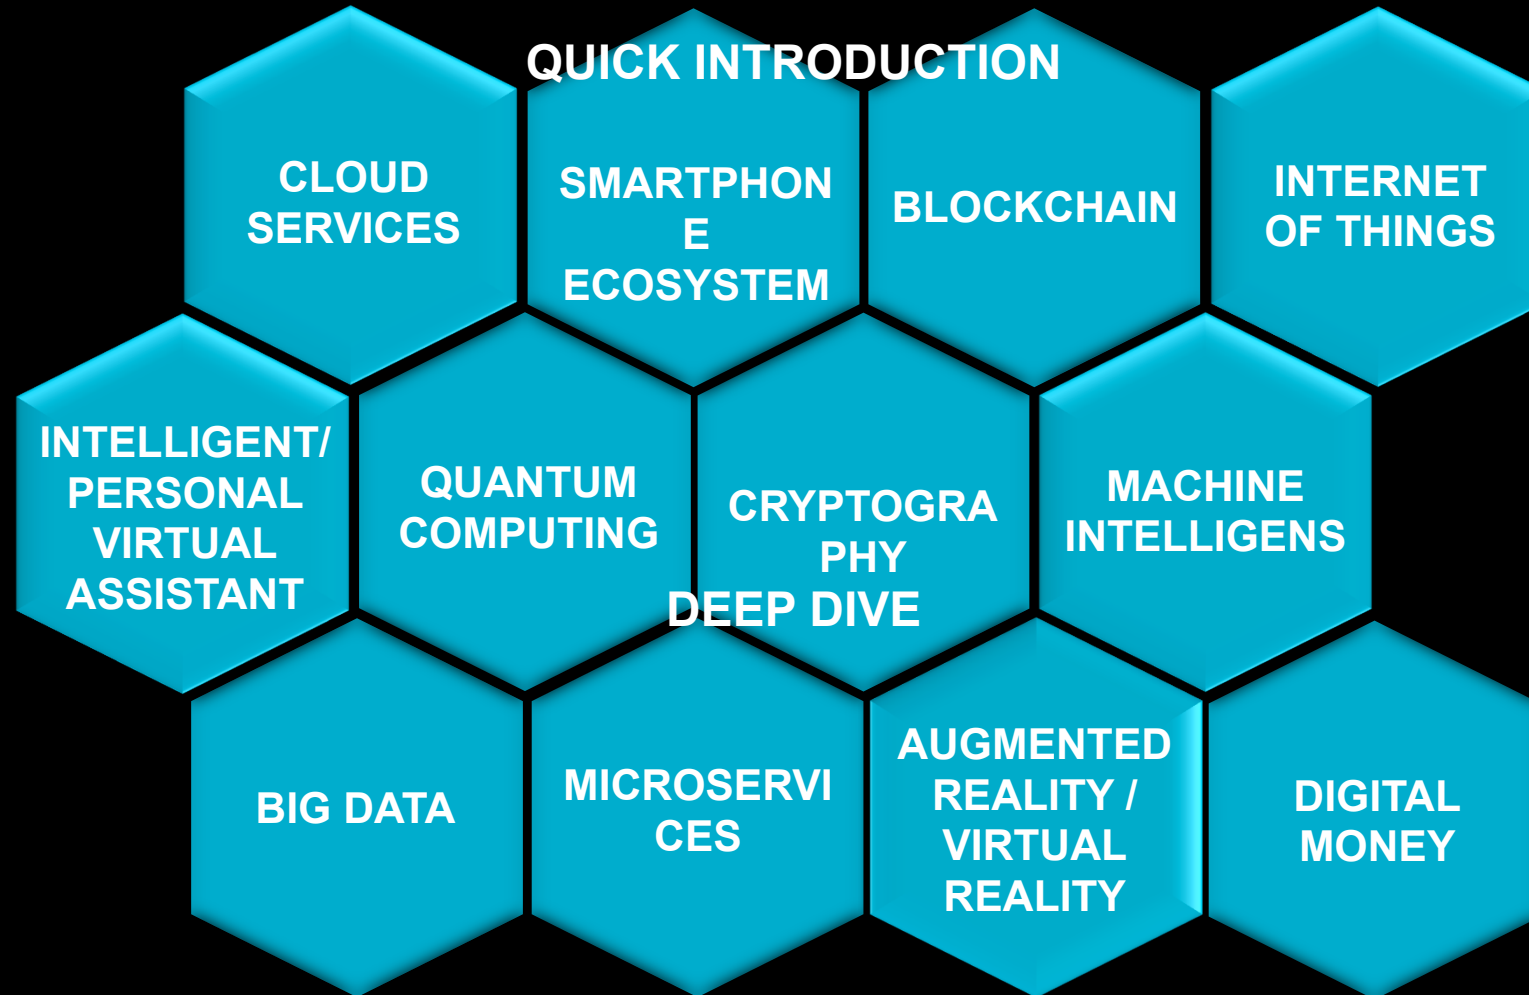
QUICK INTRODUCTION

CLOUD SERVICES

SMARTPHON E ECOSYSTEM

BLOCKCHAIN

INTERNET OF THINGS

INTELLIGENT/ PERSONAL VIRTUAL ASSISTANT

QUANTUM COMPUTING

CRYPTOGRA PHY

DEEP DIVE

MACHINE INTELLIGENS

BIG DATA

MICROSERVI CES

AUGMENTED REALITY / VIRTUAL REALITY

DIGITAL MONEY